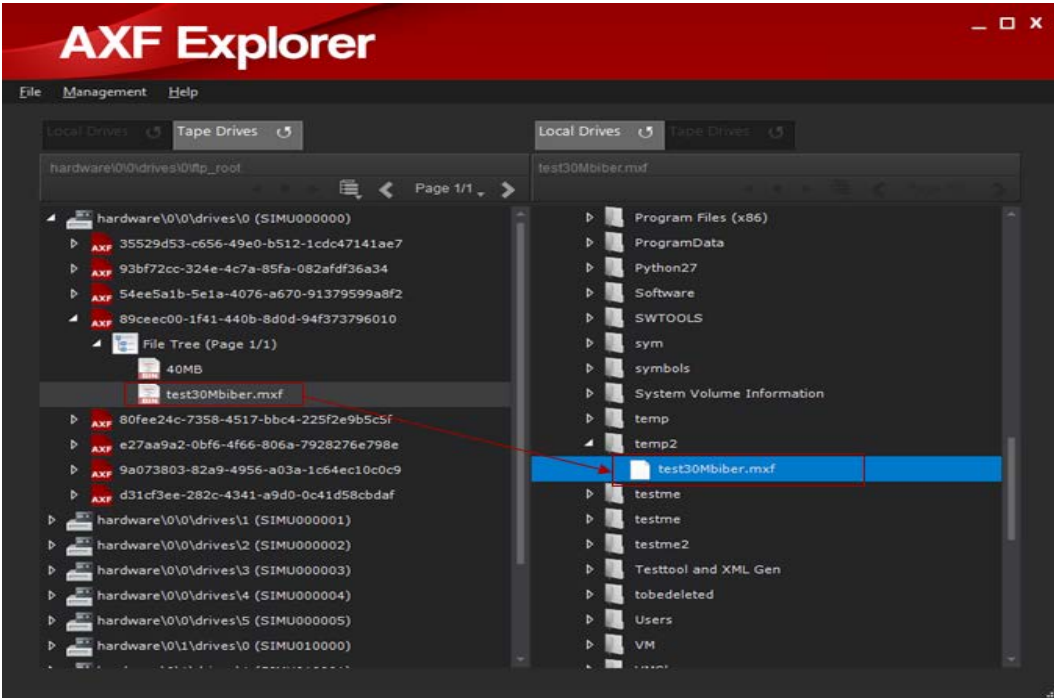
AXF Explorer

File Management Help

Local Drives Tape Drives

hardware\0\0\drives\0\ftp_root

Page 1/1

hardware\0\0\drives\0 (SIMU000000)
AXF 35529d53-c656-49e0-b512-1cdc47141ae7
AXF 93bf72cc-324e-4c7a-85fa-082afdf36a34
AXF 54ee5a1b-5e1a-4076-a670-91379599a8f2
AXF 89ceec00-1f41-440b-8d0d-94f373796010
File Tree (Page 1/1)
40MB
test30Mbiber.mxf
AXF 80fee24c-7358-4517-bbc4-225f2e9b5c5f
AXF e27aa9a2-0bf6-4f66-806a-7928276e798e
AXF 9a073803-82a9-4956-a03a-1c64ec10c0c9
AXF d31cf3ee-282c-4341-a9d0-0c41d58cbdaf
hardware\0\0\drives\1 (SIMU000001)
hardware\0\0\drives\2 (SIMU000002)
hardware\0\0\drives\3 (SIMU000003)
hardware\0\0\drives\4 (SIMU000004)
hardware\0\0\drives\5 (SIMU000005)
hardware\0\1\drives\0 (SIMU010000)

Local Drives Tape Drives

test30Mbiber.mxf

Program Files (x86)
ProgramData
Python27
Software
SWTOOLS
sym
symbols
System Volume Information
temp
temp2
test30Mbiber.mxf
testme
testme
testme2
Testtool and XML Gen
tobedeleted
Users
VM